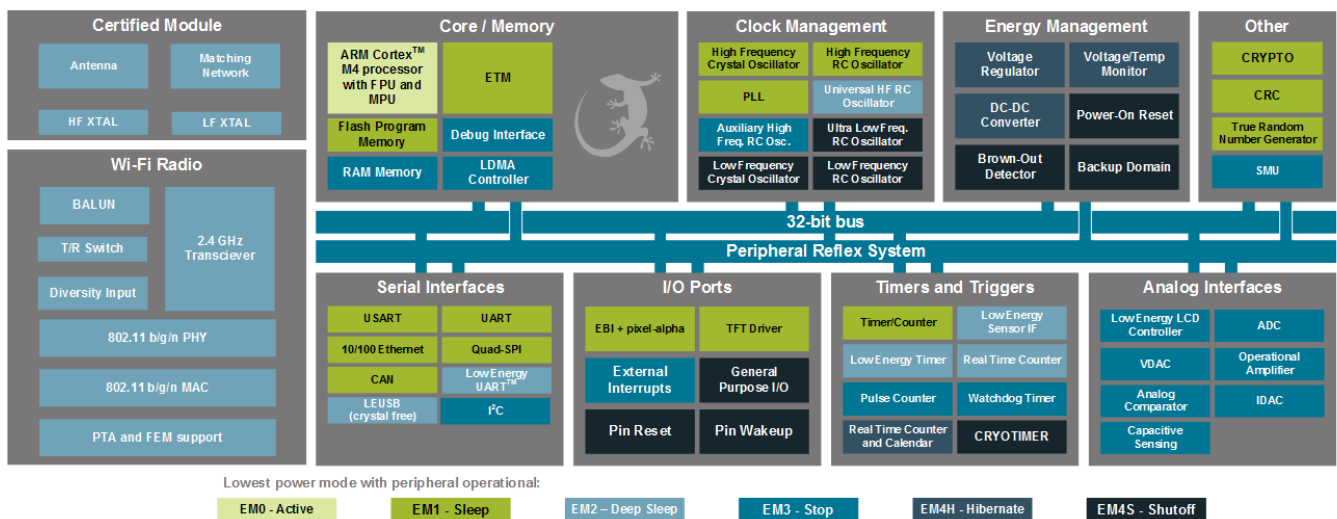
Certified Module

Antenna

Matching Network

HF XTAL

LF XTAL

Wi-Fi Radio

BALUN

T/R Switch

Diversity Input

2.4 GHz Transciever

802.11 b/g/n PHY

802.11 b/g/n MAC

PTA and FEM support

Core / Memory

ARM Cortex$^{TM}$ M4 processor with FPU and MPU

ETM

Flash Program Memory

Debug Interface

RAM Memory

LDMA Controller

Clock Management

High Frequency Crystal Oscillator

High Frequency RC Oscillator

PLL

Universal HF RC Oscillator

Auxiliary High Freq. RC Osc.

Ultra Low Freq. RC Oscillator

Low Frequency Crystal Oscillator

Low Frequency RC Oscillator

Energy Management

Voltage Regulator

Voltage/Temp Monitor

DC-DC Converter

Power-On Reset

Brown-Out Detector

Backup Domain

Other

CRYPTO

CRC

True Random Number Generator

SMU

32-bit bus

Peripheral Reflex System

Serial Interfaces

USART

UART

10/100 Ethernet

Quad-SPI

CAN

Low Energy UART$^{TM}$

LEUSB (crystal free)

I$^{2}$C

I/O Ports

EBI + pixel-alpha

TFT Driver

External Interrupts

General Purpose I/O

Pin Reset

Pin Wakeup

Timers and Triggers

Timer/Counter

Low Energy Sensor IF

Low Energy Timer

Real Time Counter

Pulse Counter

Watchdog Timer

Real Time Counter and Calendar

CRYOTIMER

Analog Interfaces

Low Energy LCD Controller

ADC

VDAC

Operational Amplifier

Analog Comparator

IDAC

Capacitive Sensing

Lowest power mode with peripheral operational:

EM0 - Active

EM1 - Sleep

EM2 – Deep Sleep

EM3 - Stop

EM4H - Hibernate

EM4S - Shutoff